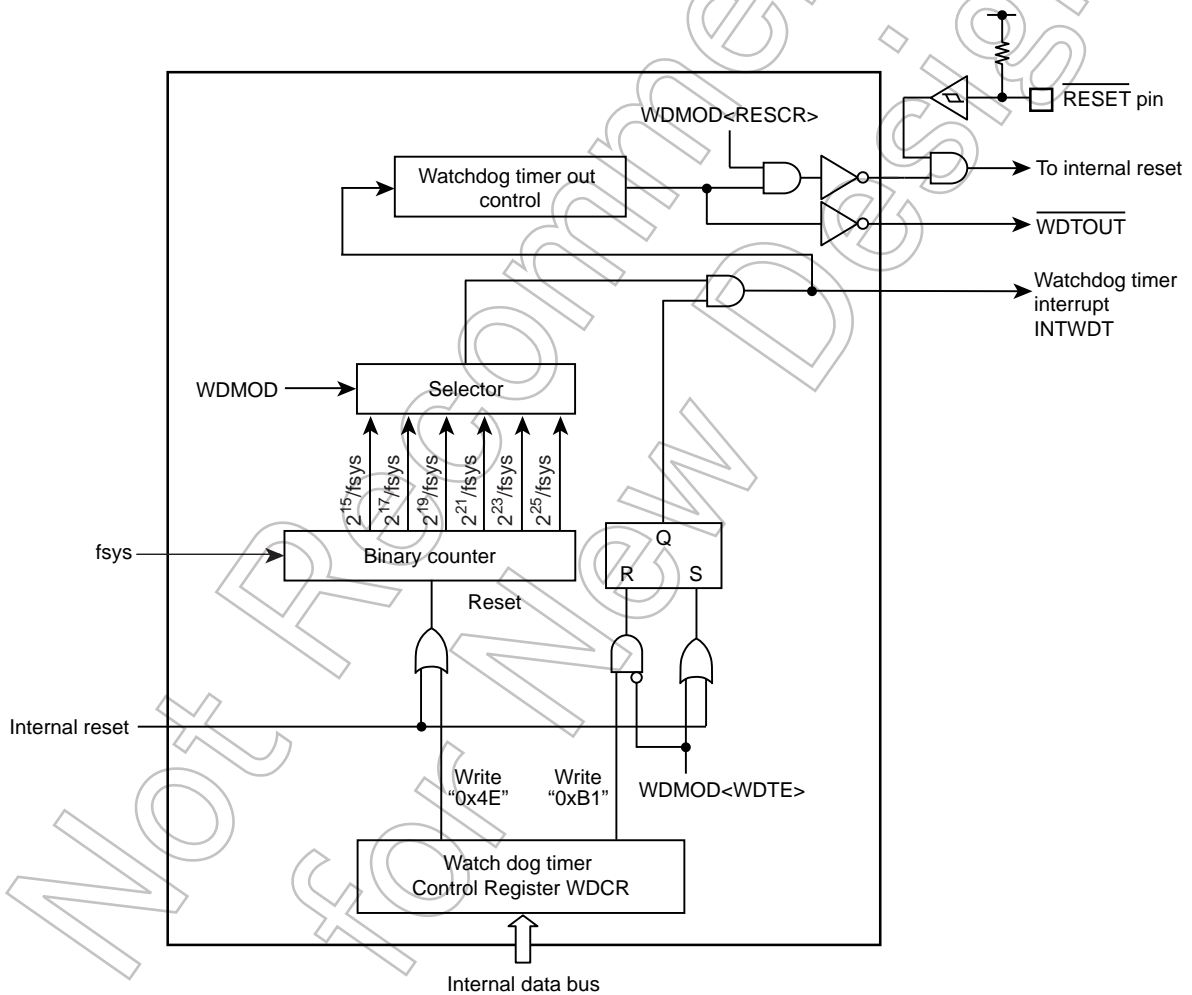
Not Recommended for New Design

$\overline{RESET}$ pin

WDMOD<RESCR>

Watchdog timer out control

To internal reset

$\overline{WDTOUT}$

Watchdog timer interrupt INTWDT

WDMOD

Selector

$2^{15}$/fsys $2^{17}$/fsys $2^{19}$/fsys $2^{21}$/fsys $2^{23}$/fsys $2^{25}$/fsys

fsys

Binary counter

Q

R

S

Reset

Internal reset

Write "0x4E"

Write "0xB1"

WDMOD<WDTE>

Watch dog timer Control Register WDCR

Internal data bus